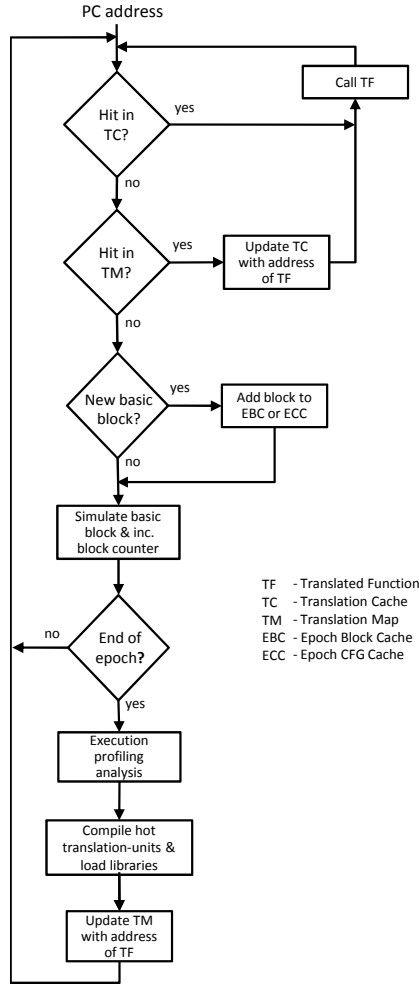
PC address

Call TF

Hit in TC?

yes

no

Hit in TM?

yes

Update TC with address of TF

no

New basic block?

yes

Add block to EBC or ECC

no

Simulate basic block & inc. block counter

TF - Translated Function
TC - Translation Cache
TM - Translation Map
EBC - Epoch Block Cache
ECC - Epoch CFG Cache

no

End of epoch?

yes

Execution profiling analysis

Compile hot translation-units & load libraries

Update TM with address of TF